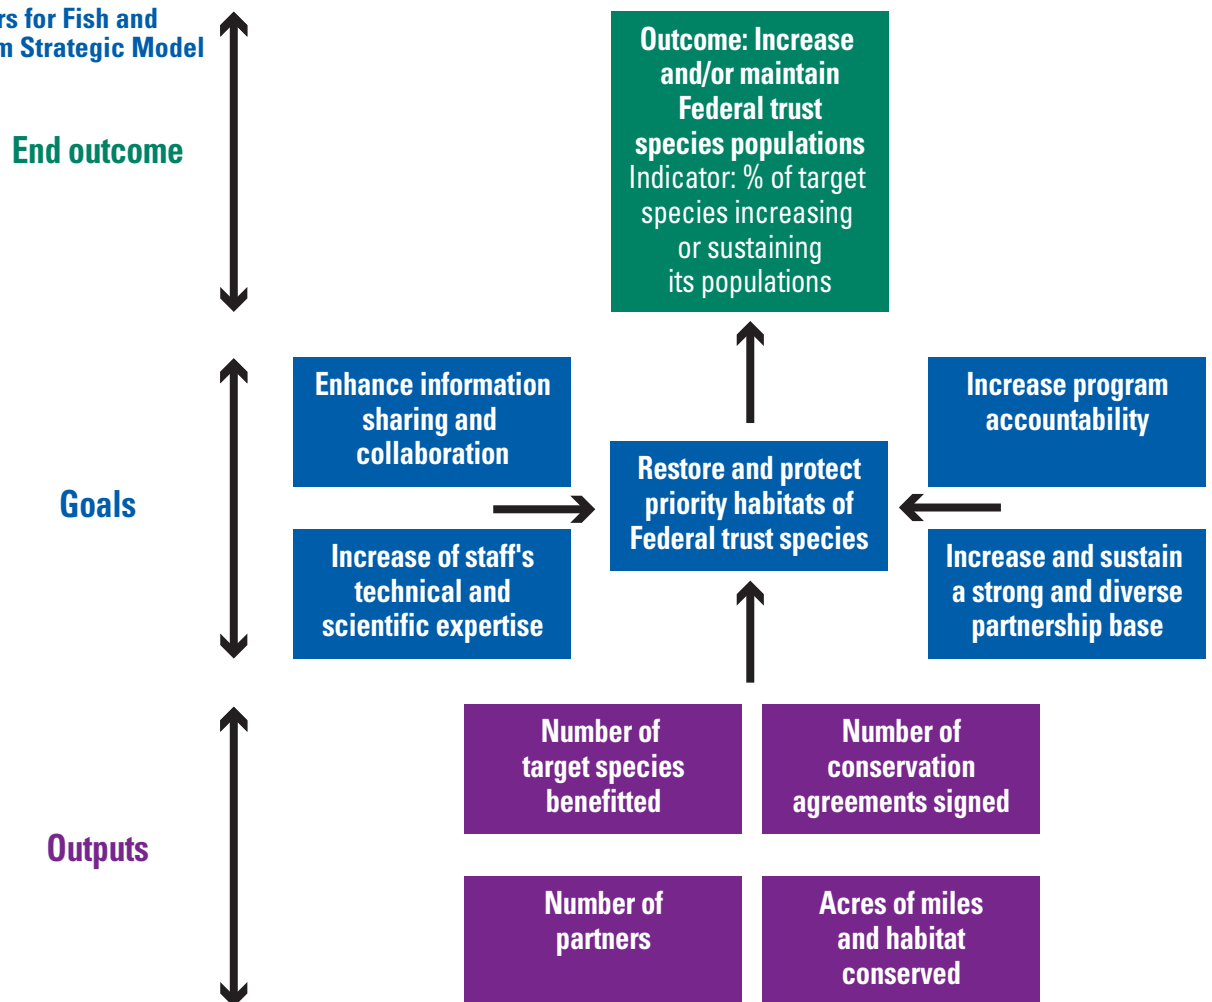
rs for Fish and
m Strategic Model

End outcome

Outcome: Increase and/or maintain Federal trust species populations
Indicator: % of target species increasing or sustaining its populations

Goals

Enhance information sharing and collaboration

Increase of staff's technical and scientific expertise

Restore and protect priority habitats of Federal trust species

Increase program accountability

Increase and sustain a strong and diverse partnership base

Outputs

Number of target species benefitted

Number of conservation agreements signed

Number of partners

Acres of miles and habitat conserved